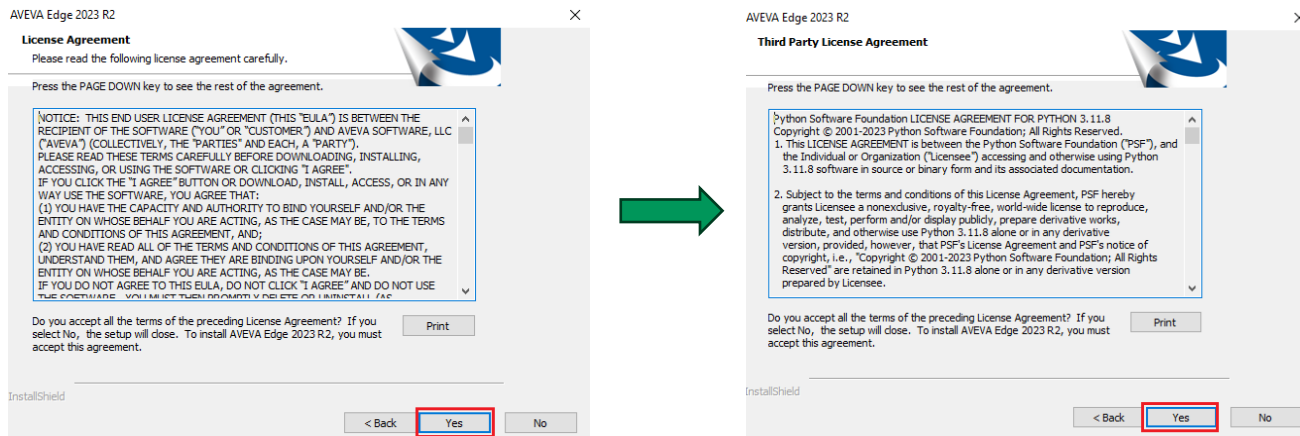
AVEVA Edge 2023 R2

License Agreement

Please read the following license agreement carefully.

Press the PAGE DOWN key to see the rest of the agreement.

NOTICE: THIS END USER LICENSE AGREEMENT (THIS "EULA") IS BETWEEN THE RECIPIENT OF THE SOFTWARE ("YOU" OR "CUSTOMER") AND AVEVA SOFTWARE, LLC ("AVEVA") (COLLECTIVELY, THE "PARTIES" AND EACH, A "PARTY").
PLEASE READ THESE TERMS CAREFULLY BEFORE DOWNLOADING, INSTALLING, ACCESSING, OR USING THE SOFTWARE OR CLICKING "I AGREE".
IF YOU CLICK THE "I AGREE" BUTTON OR DOWNLOAD, INSTALL, ACCESS, OR IN ANY WAY USE THE SOFTWARE, YOU AGREE THAT:
(1) YOU HAVE THE CAPACITY AND AUTHORITY TO BIND YOURSELF AND/OR THE ENTITY ON WHOSE BEHALF YOU ARE ACTING, AS THE CASE MAY BE, TO THE TERMS AND CONDITIONS OF THIS AGREEMENT, AND;
(2) YOU HAVE READ ALL OF THE TERMS AND CONDITIONS OF THIS AGREEMENT, UNDERSTAND THEM, AND AGREE THEY ARE BINDING UPON YOURSELF AND/OR THE ENTITY ON WHOSE BEHALF YOU ARE ACTING, AS THE CASE MAY BE.
IF YOU DO NOT AGREE TO THIS EULA, DO NOT CLICK "I AGREE" AND DO NOT USE THE SOFTWARE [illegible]

Do you accept all the terms of the preceding License Agreement? If you select No, the setup will close. To install AVEVA Edge 2023 R2, you must accept this agreement.

Print

InstallShield

< Back

Yes

No

AVEVA Edge 2023 R2

Third Party License Agreement

Press the PAGE DOWN key to see the rest of the agreement.

Python Software Foundation LICENSE AGREEMENT FOR PYTHON 3.11.8
Copyright © 2001-2023 Python Software Foundation; All Rights Reserved.
1. This LICENSE AGREEMENT is between the Python Software Foundation ("PSF"), and the Individual or Organization ("Licensee") accessing and otherwise using Python 3.11.8 software in source or binary form and its associated documentation.

2. Subject to the terms and conditions of this License Agreement, PSF hereby grants Licensee a nonexclusive, royalty-free, world-wide license to reproduce, analyze, test, perform and/or display publicly, prepare derivative works, distribute, and otherwise use Python 3.11.8 alone or in any derivative version, provided, however, that PSF's License Agreement and PSF's notice of copyright, i.e., "Copyright © 2001-2023 Python Software Foundation; All Rights Reserved" are retained in Python 3.11.8 alone or in any derivative version prepared by Licensee.

Do you accept all the terms of the preceding License Agreement? If you select No, the setup will close. To install AVEVA Edge 2023 R2, you must accept this agreement.

Print

InstallShield

< Back

Yes

No